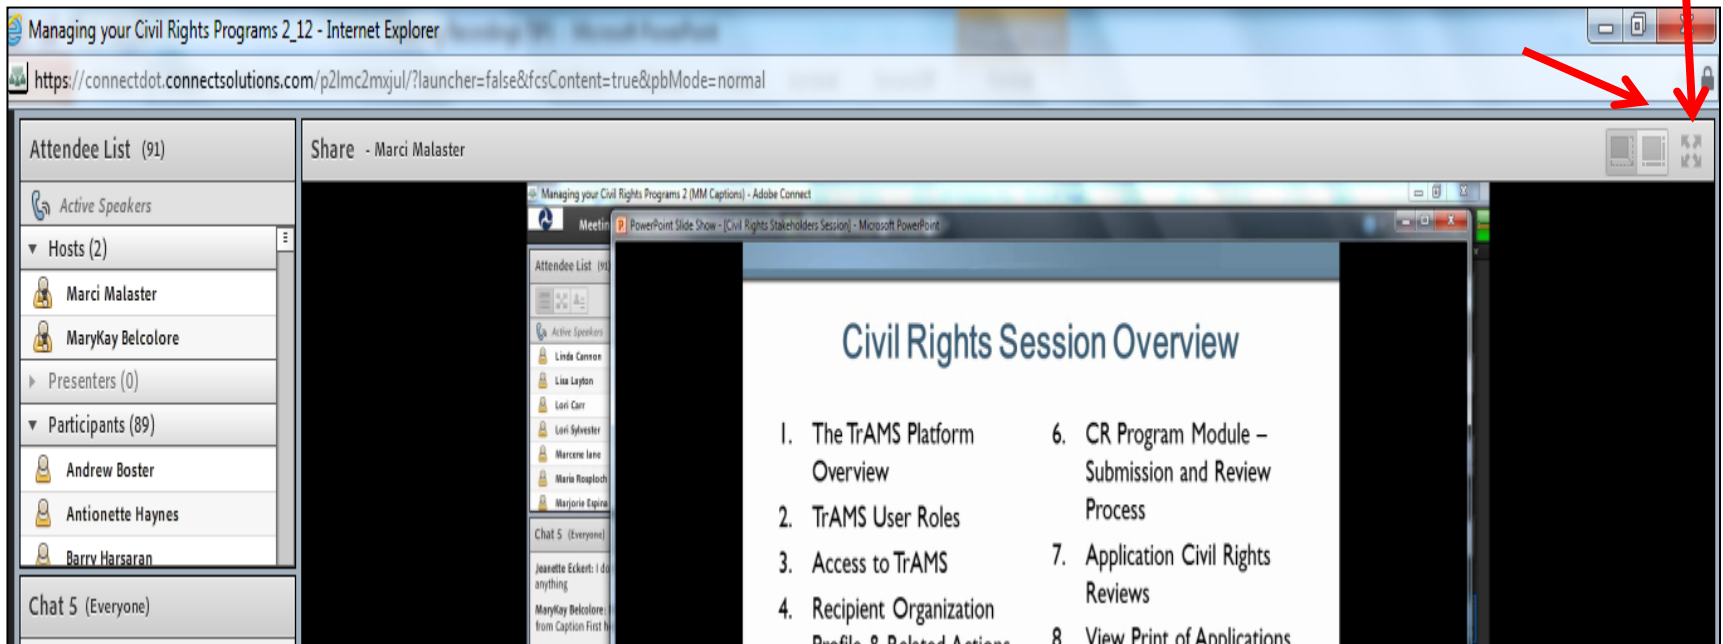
Managing your Civil Rights Programs 2_12 - Internet Explorer

https://connectdot.connectsolutions.com/p2lmc2mxjul/?launcher=false&fcsContent=true&pbMode=normal

Attendee List (91)

Active Speakers

Hosts (2)

Marci Malaster

MaryKay Belcolore

Presenters (0)

Participants (89)

Andrew Boster

Antionette Haynes

Barry Harsaran

Chat 5 (Everyone)

Share - Marci Malaster

Managing your Civil Rights Programs 2 (MM Captions) - Adobe Connect

Meetin

PowerPoint Slide Show - [Civil Rights Stakeholders Session] - Microsoft PowerPoint

Attendee List (91

Active Speakers

Linda Cannon

Lisa Layton

Lori Carr

Lori Sylvester

Marcene lane

Maria Roxploch

Marjorie Espira

Chat 5 (Everyone)

Jeanette Eckert: I do anything

MaryKay Belcolore: from Caption First h

Civil Rights Session Overview

1. The TrAMS Platform Overview

2. TrAMS User Roles

3. Access to TrAMS

4. Recipient Organization Profile & Related Actions

6. CR Program Module – Submission and Review Process

7. Application Civil Rights Reviews

8. View Print of Applications